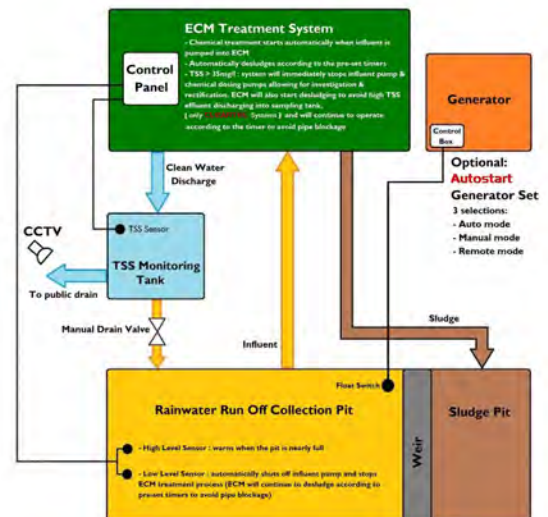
ECM Treatment System

- Chemical treatment starts automatically when influent is pumped into ECM
- Automatically desludges according to the pre-set timers
- TSS > 35mg/l : system will immediately stops influent pump & chemical dosing pumps allowing for investigation & rectification. ECM will also start desludging to avoid high TSS effluent discharging into sampling tank.
( only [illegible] System ) and will continue to operate according to the timer to avoid pipe blockage

Control Panel

Generator

Control Box

Optional: Autostart Generator Set
3 selections:
- Auto mode
- Manual mode
- Remote mode

Clean Water Discharge

CCTV

TSS Sensor

TSS Monitoring Tank

To public drain

Manual Drain Valve

Influent

Sludge

Float Switch

Rainwater Run Off Collection Pit

Weir

Sludge Pit

- High Level Sensor : warns when the pit is nearly full

- Low Level Sensor : automatically shuts off influent pump and stops ECM treatment process (ECM will continue to desludge according to preset timers to avoid pipe blockage)